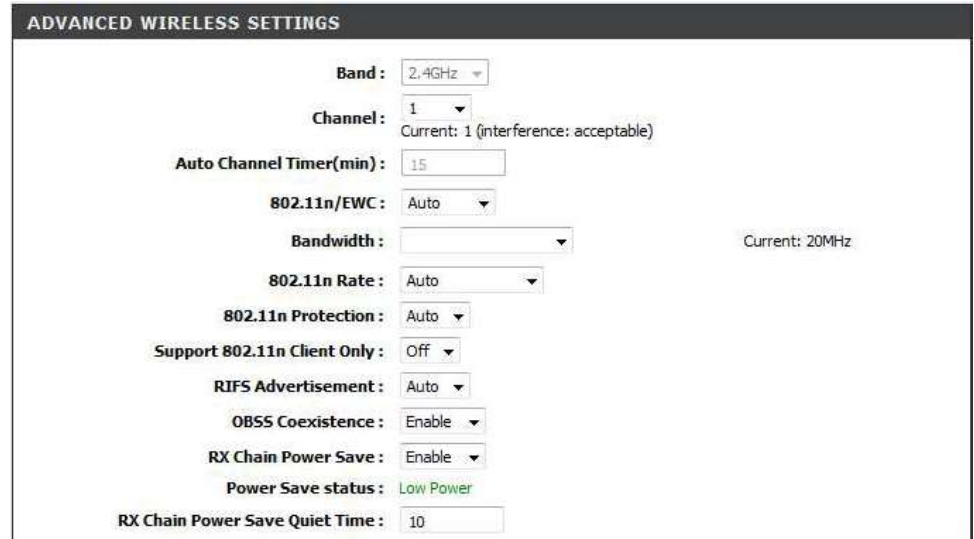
ADVANCED WIRELESS SETTINGS

Band : 2.4GHz

Channel : 1
Current: 1 (interference: acceptable)

Auto Channel Timer(min) : 15

802.11n/EWC : Auto

Bandwidth : Current: 20MHz

802.11n Rate : Auto

802.11n Protection : Auto

Support 802.11n Client Only : Off

RIFS Advertisement : Auto

OBSS Coexistence : Enable

RX Chain Power Save : Enable

Power Save status : Low Power

RX Chain Power Save Quiet Time : 10